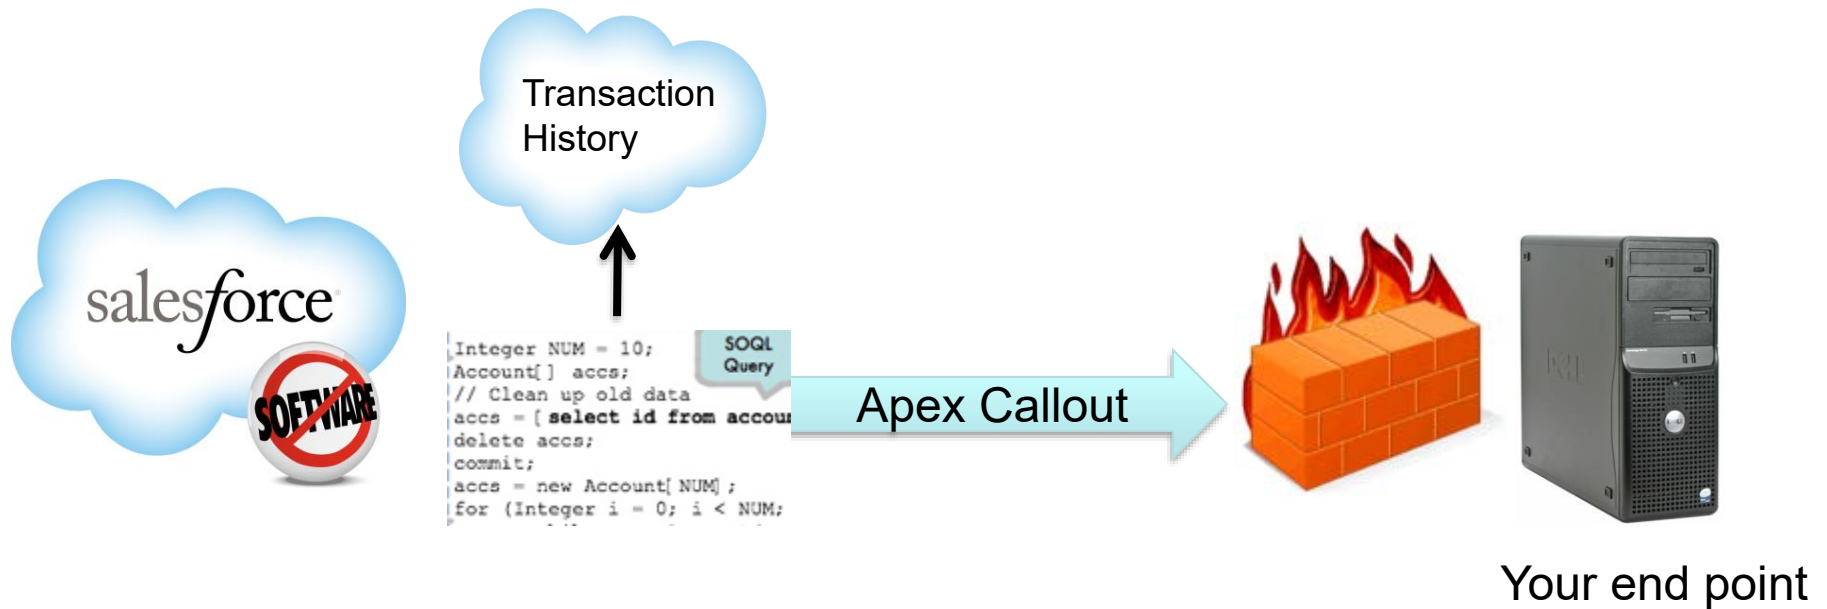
Transaction History

salesforce

SOFTWARE

Integer NUM = 10;
Account[] accs;
// Clean up old data
accs = [ select id from accou
delete accs;
commit;
accs = new Account[ NUM] ;
for (Integer i = 0; i < NUM;

SOQL Query

Apex Callout

DELL

Your end point